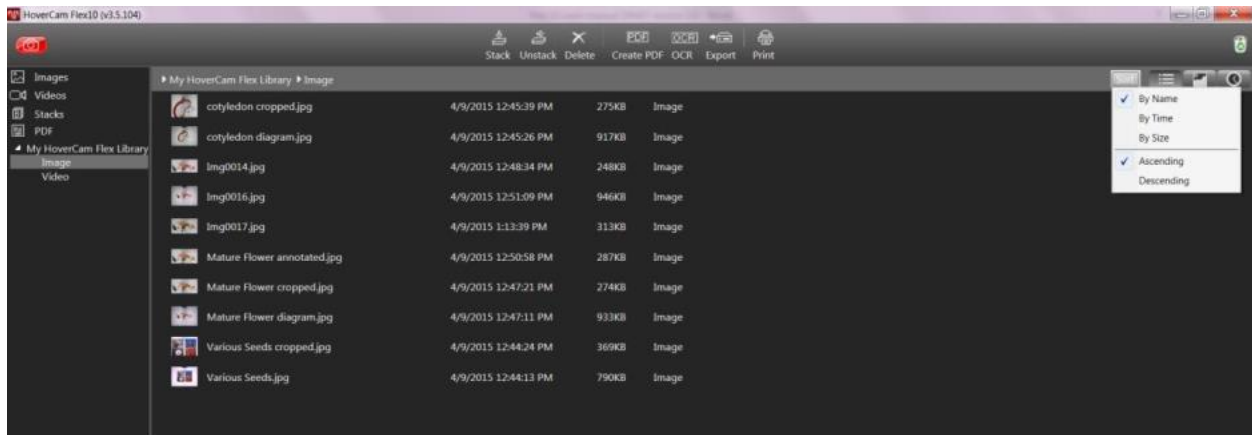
HoverCam Flex10 (v3.5.104)

Stack Unstack Delete Create PDF OCR Export Print

Images
Videos
Stacks
PDF
My HoverCam Flex Library
Image
Video

▸ My HoverCam Flex Library ▸ Image

Sort

| | | | |
|---|---|---|---|
| cotyledon cropped.jpg | 4/9/2015 12:45:39 PM | 275KB | Image |
| cotyledon diagram.jpg | 4/9/2015 12:45:26 PM | 917KB | Image |
| Img0014.jpg | 4/9/2015 12:48:34 PM | 248KB | Image |
| Img0016.jpg | 4/9/2015 12:51:09 PM | 946KB | Image |
| Img0017.jpg | 4/9/2015 1:13:39 PM | 313KB | Image |
| Mature Flower annotated.jpg | 4/9/2015 12:50:58 PM | 287KB | Image |
| Mature Flower cropped.jpg | 4/9/2015 12:47:21 PM | 274KB | Image |
| Mature Flower diagram.jpg | 4/9/2015 12:47:11 PM | 933KB | Image |
| Various Seeds cropped.jpg | 4/9/2015 12:44:24 PM | 369KB | Image |
| Various Seeds.jpg | 4/9/2015 12:44:13 PM | 790KB | Image |

✓ By Name
By Time
By Size
✓ Ascending
Descending